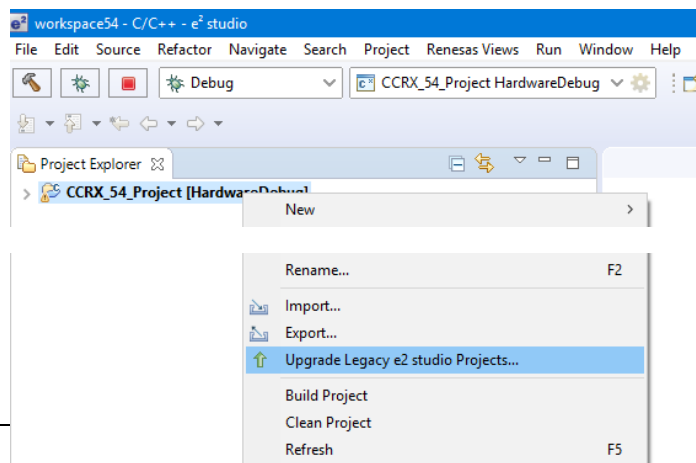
e² workspace54 - C/C++ - e² studio

File Edit Source Refactor Navigate Search Project Renesas Views Run Window Help

Debug

CCRX_54_Project HardwareDebug

Project Explorer

CCRX_54_Project [HardwareDebug]

New

Rename... F2

Import...

Export...

Upgrade Legacy e2 studio Projects...

Build Project

Clean Project

Refresh F5